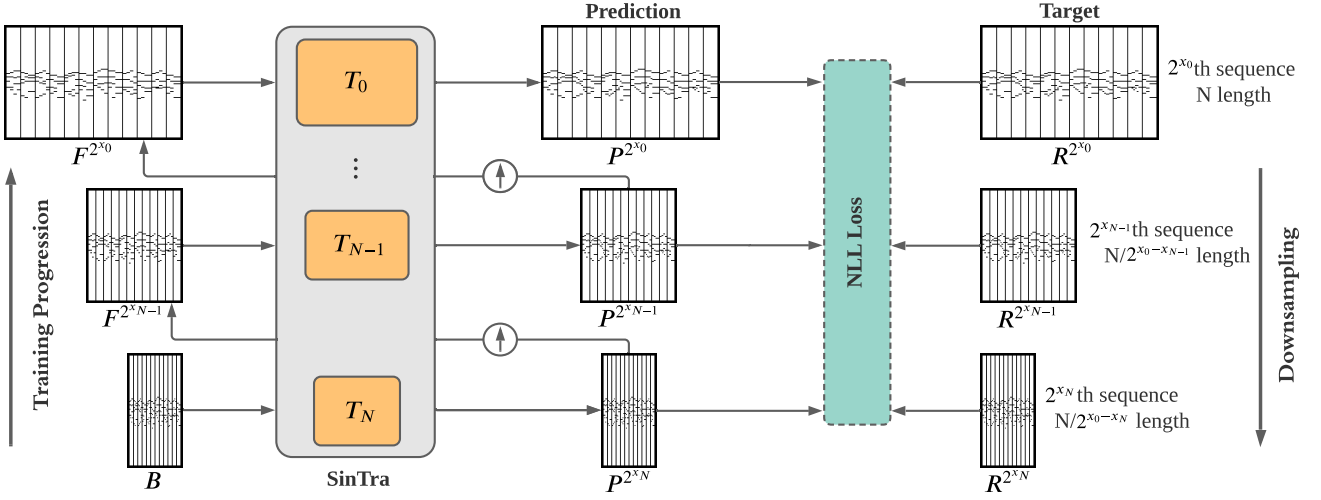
Prediction

Target

$T_0$

$2^{x_0}$th sequence N length

$F^{2^{x_0}}$

$P^{2^{x_0}}$

$R^{2^{x_0}}$

⋮

$T_{N-1}$

NLL Loss

$2^{x_{N-1}}$th sequence $N/2^{x_0-x_{N-1}}$ length

Training Progression

Downsampling

$F^{2^{x_{N-1}}}$

$P^{2^{x_{N-1}}}$

$R^{2^{x_{N-1}}}$

$T_N$

$2^{x_N}$th sequence $N/2^{x_0-x_N}$ length

$B$

SinTra

$P^{2^{x_N}}$

$R^{2^{x_N}}$